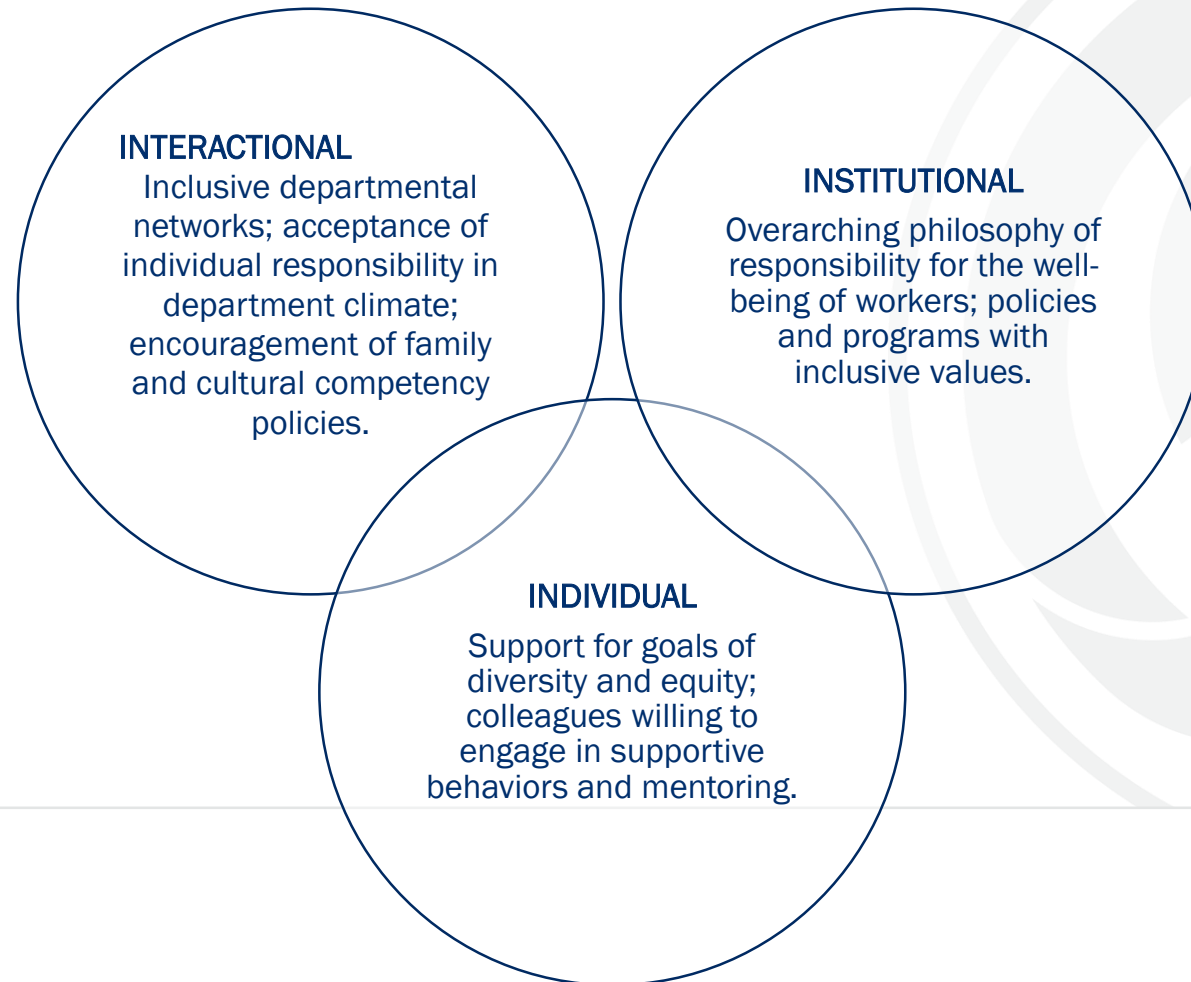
INTERACTIONAL

Inclusive departmental networks; acceptance of individual responsibility in department climate; encouragement of family and cultural competency policies.

INSTITUTIONAL

Overarching philosophy of responsibility for the well-being of workers; policies and programs with inclusive values.

INDIVIDUAL

Support for goals of diversity and equity; colleagues willing to engage in supportive behaviors and mentoring.